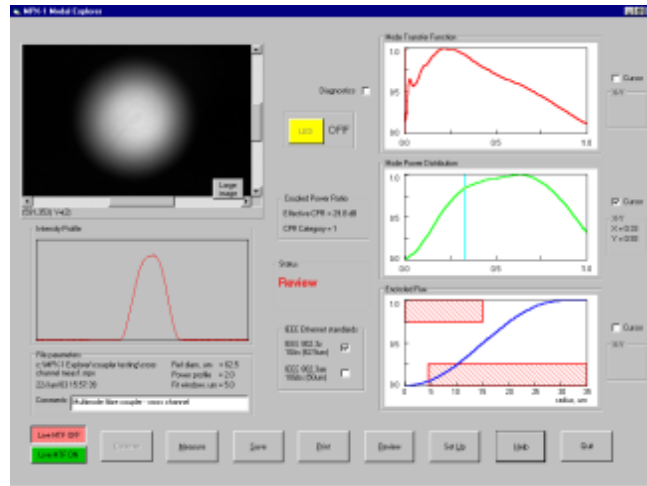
MPX-1 Modal Explorer

Large image

(591,353) V=42

Intensity Profile

File parameters:
c:\MPX-1 Explorer\coupler testing\cross channel meas1.mpx
22/Jan/03 15:57:39

Fwl diam, um = 62.5
Power profile = 2.0
Fit window, um = 50.0

Comments: Multimode fibre coupler - cross channel

Diagnostics

LED

OFF

Excited Power Ratio
Effective CPR = 28.8 dB
CPR Category = 1

Status:
Review

IEEE Ethernet standards:
IEEE 802.3z 1Gb (62.5um)
IEEE 802.3ae 10Gb (50um)

Mode Transfer Function
1.0
0.5
0.0
0.0
0.5
1.0

Cursor
X/Y

Mode Power Distribution
1.0
0.5
0.0
0.0
0.5
1.0

Cursor
X/Y
X = 0.33
Y = 0.88

Encircled Flux
1.0
0.5
0.0
0
5
10
15
20
25
30
35
radius, um

Cursor
X/Y

Live MPX OFF
Live MTF ON

Calibrate
Measure
Save
Print
Review
Set Up
Help
Quit